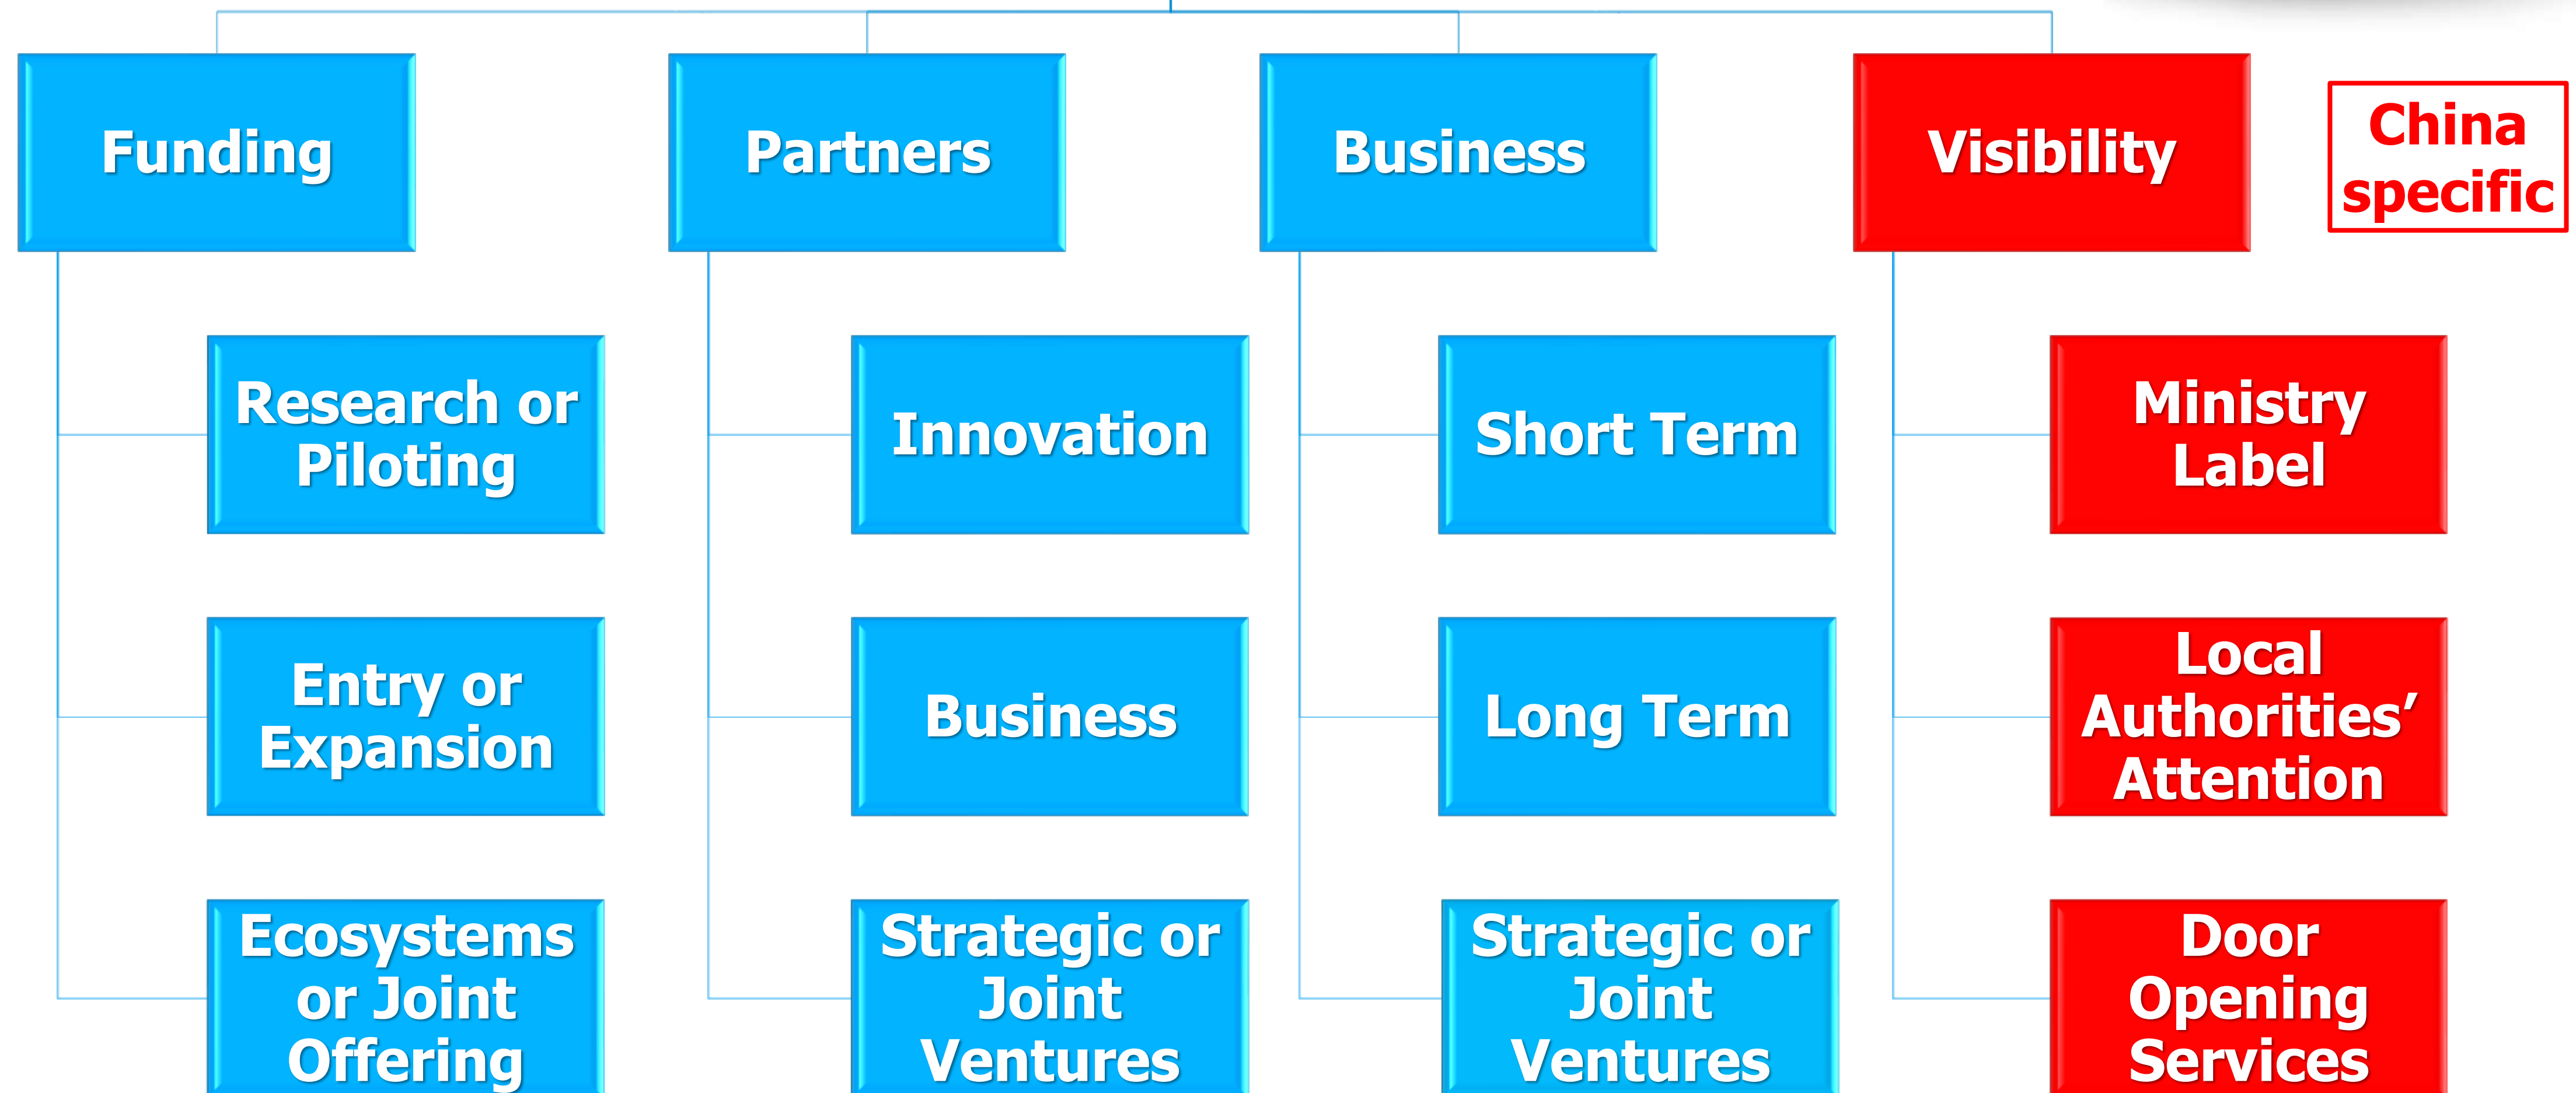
Funding

Research or Piloting

Entry or Expansion

Ecosystems or Joint Offering

Partners

Innovation

Business

Strategic or Joint Ventures

Business

Short Term

Long Term

Strategic or Joint Ventures

Visibility

Ministry Label

Local Authorities’ Attention

Door Opening Services

China specific